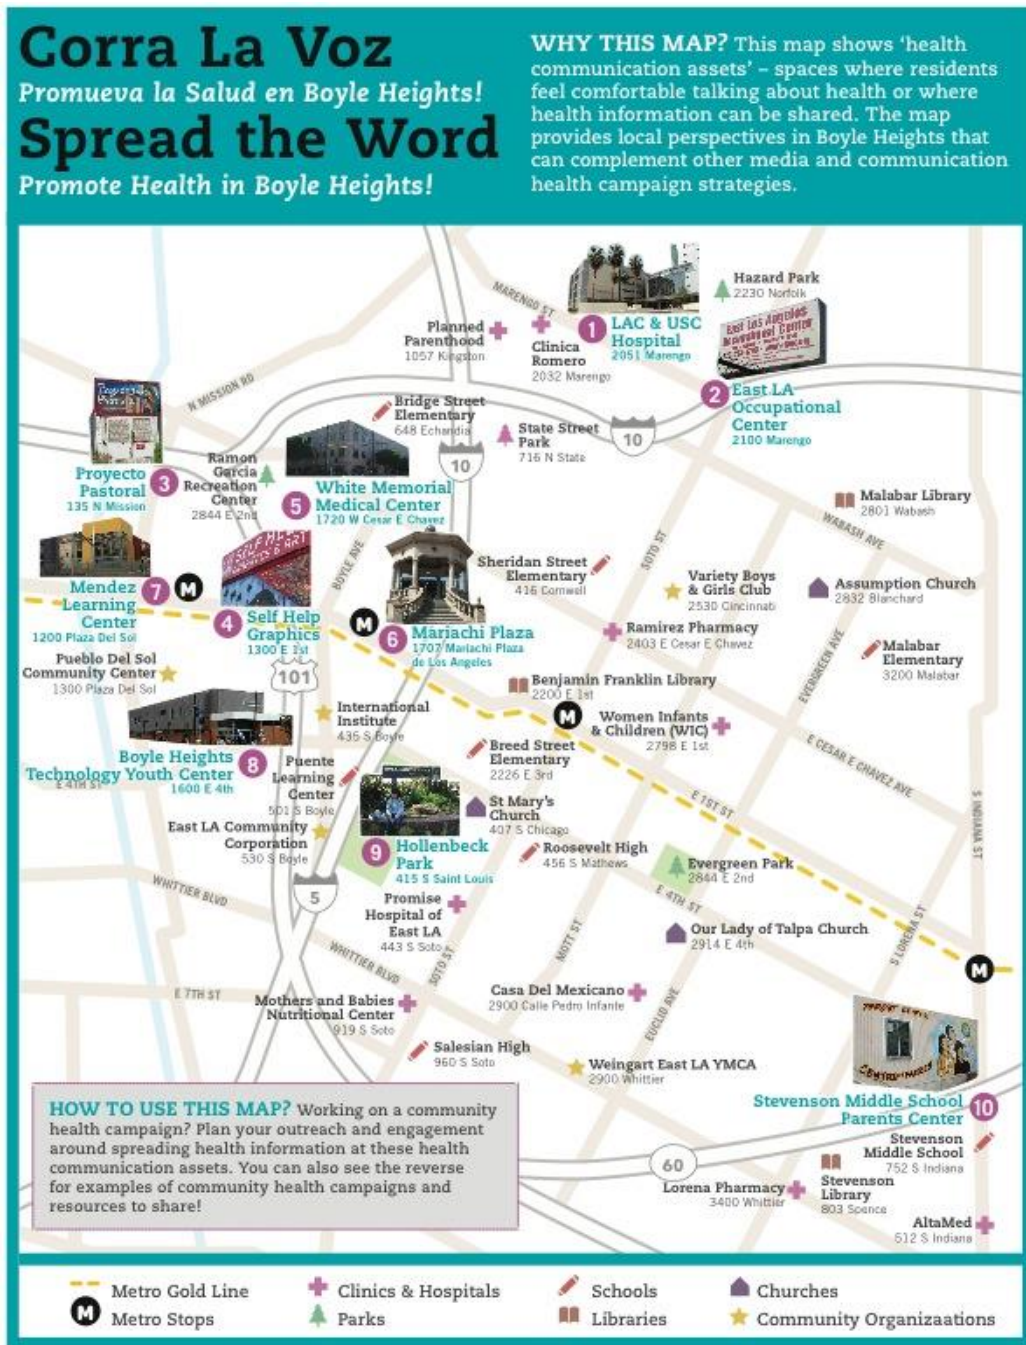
Corra La Voz
Promueva la Salud en Boyle Heights!
Spread the Word
Promote Health in Boyle Heights!

WHY THIS MAP? This map shows 'health communication assets' – spaces where residents feel comfortable talking about health or where health information can be shared. The map provides local perspectives in Boyle Heights that can complement other media and communication health campaign strategies.

MARENGO ST

Hazard Park
2230 Norfolk

Planned Parenthood
1057 Kingston

Clinica Romero
2032 Marengo

1 LAC & USC Hospital
2051 Marengo

2 East LA Occupational Center
2100 Marengo

N MISSION RD

Bridge Street Elementary
648 Echandia

State Street Park
716 N State

10

10

3 Proyecto Pastoral
135 N Mission

Ramon Garcia Recreation Center
2844 E 2nd

5 White Memorial Medical Center
1720 W Cesar E Chavez

Malabar Library
2801 Wabash

WABASH AVE

7 Mendez Learning Center
1200 Plaza Del Sol

4 Self Help Graphics
1300 E 1st

BOYLE AVE

6 Mariachi Plaza
1707 Mariachi Plaza de Los Angeles

Sheridan Street Elementary
416 Cornwell

SOTO ST

Variety Boys & Girls Club
2530 Cincinnati

Assumption Church
2832 Blanchard

Ramirez Pharmacy
2403 E Cesar E Chavez

EVERGREEN AVE

Malabar Elementary
3200 Malabar

Pueblo Del Sol Community Center
1300 Plaza Del Sol

101

Benjamin Franklin Library
2200 E 1st

International Institute
435 S Boyle

Women Infants & Children (WIC)
2798 E 1st

8 Boyle Heights Technology Youth Center
1600 E 4th

E 4TH ST

Puente Learning Center
501 S Boyle

Breed Street Elementary
2226 E 3rd

E CESAR E CHAVEZ AVE

St Mary's Church
407 S Chicago

E 1ST ST

S INDIANA ST

East LA Community Corporation
530 S Boyle

9 Hollenbeck Park
415 S Saint Louis

Roosevelt High
456 S Mathews

Evergreen Park
2844 E 2nd

WHITTIER BLVD

5

E 4TH ST

Promise Hospital of East LA
443 S Soto

Our Lady of Talpa Church
2914 E 4th

S LORENA ST

MOTT ST

WHITTIER BLVD

SOTO ST

E 7TH ST

Mothers and Babies Nutritional Center
919 S Soto

Casa Del Mexicano
2900 Calle Pedro Infante

EUCLID AVE

Salesian High
960 S Soto

Weingart East LA YMCA
2900 Whittier

HOW TO USE THIS MAP? Working on a community health campaign? Plan your outreach and engagement around spreading health information at these health communication assets. You can also see the reverse for examples of community health campaigns and resources to share!

Stevenson Middle School Parents Center 10

Stevenson Middle School
752 S Indiana

60

Lorena Pharmacy
3400 Whittier

Stevenson Library
803 Spence

AltaMed
512 S Indiana

Metro Gold Line
Metro Stops
Clinics & Hospitals
Parks
Schools
Libraries
Churches
Community Organizaations